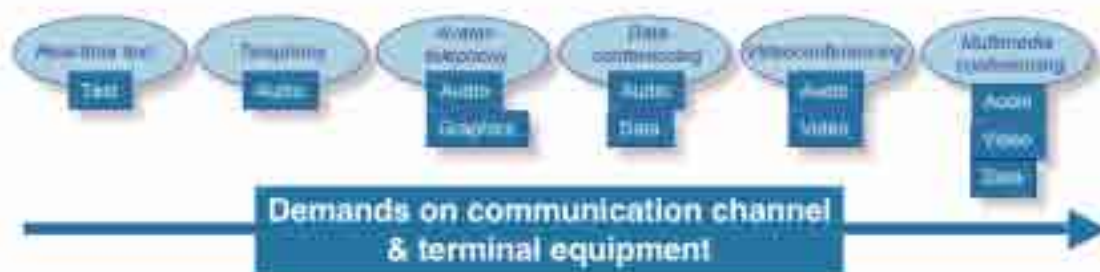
Real-time text
Text

Telephony
Audio

Audio-graphics
Audio
Graphics

Data conferencing
Audio
Data

Videoconferencing
Audio
Video

Multimedia conferencing
Audio
Video
Data

Demands on communication channel & terminal equipment